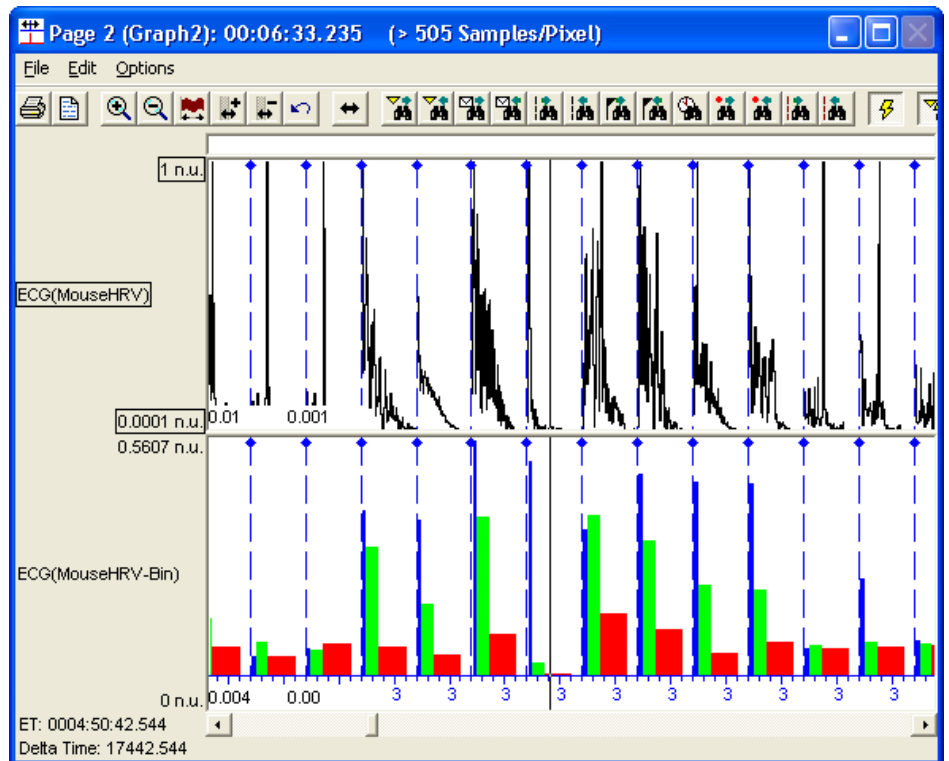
Page 2 (Graph2): 00:06:33.235 (> 505 Samples/Pixel)

File Edit Options

1 n.u.

ECG(MouseHRV)

0.0001 n.u. 0.01 0.001

0.5607 n.u.

ECG(MouseHRV-Bin)

0 n.u. 0.004 0.00 3 3 3 3 3 3 3 3 3 3

ET: 0004:50:42.544

Delta Time: 17442.544